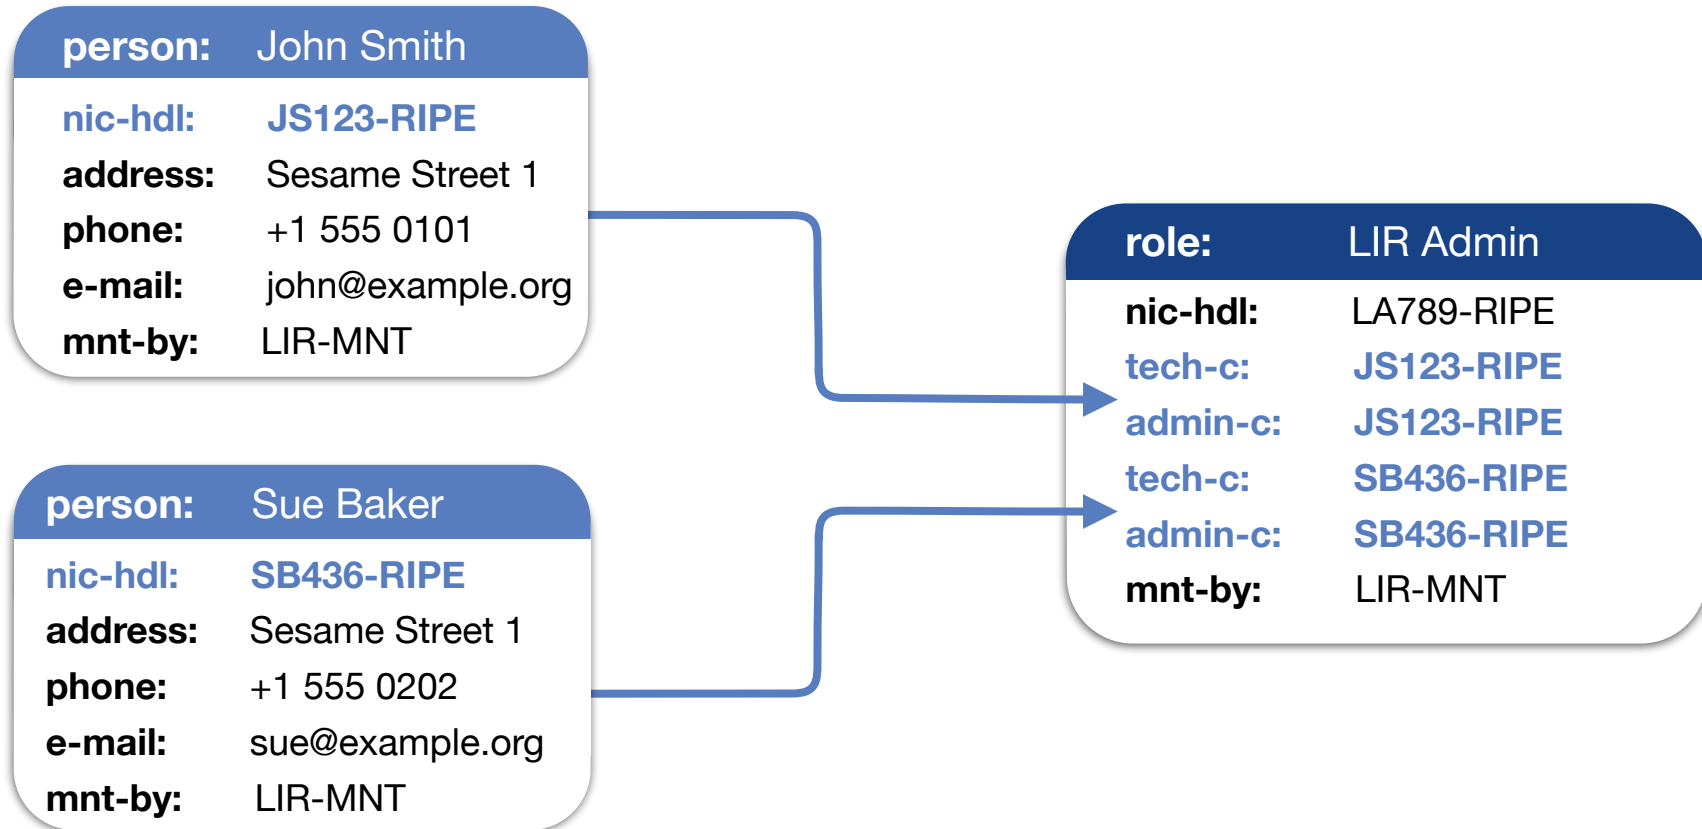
person: John Smith
nic-hdl: JS123-RIPE
address: Sesame Street 1
phone: +1 555 0101
e-mail: john@example.org
mnt-by: LIR-MNT

person: Sue Baker
nic-hdl: SB436-RIPE
address: Sesame Street 1
phone: +1 555 0202
e-mail: sue@example.org
mnt-by: LIR-MNT

role: LIR Admin
nic-hdl: LA789-RIPE
tech-c: JS123-RIPE
admin-c: JS123-RIPE
tech-c: SB436-RIPE
admin-c: SB436-RIPE
mnt-by: LIR-MNT